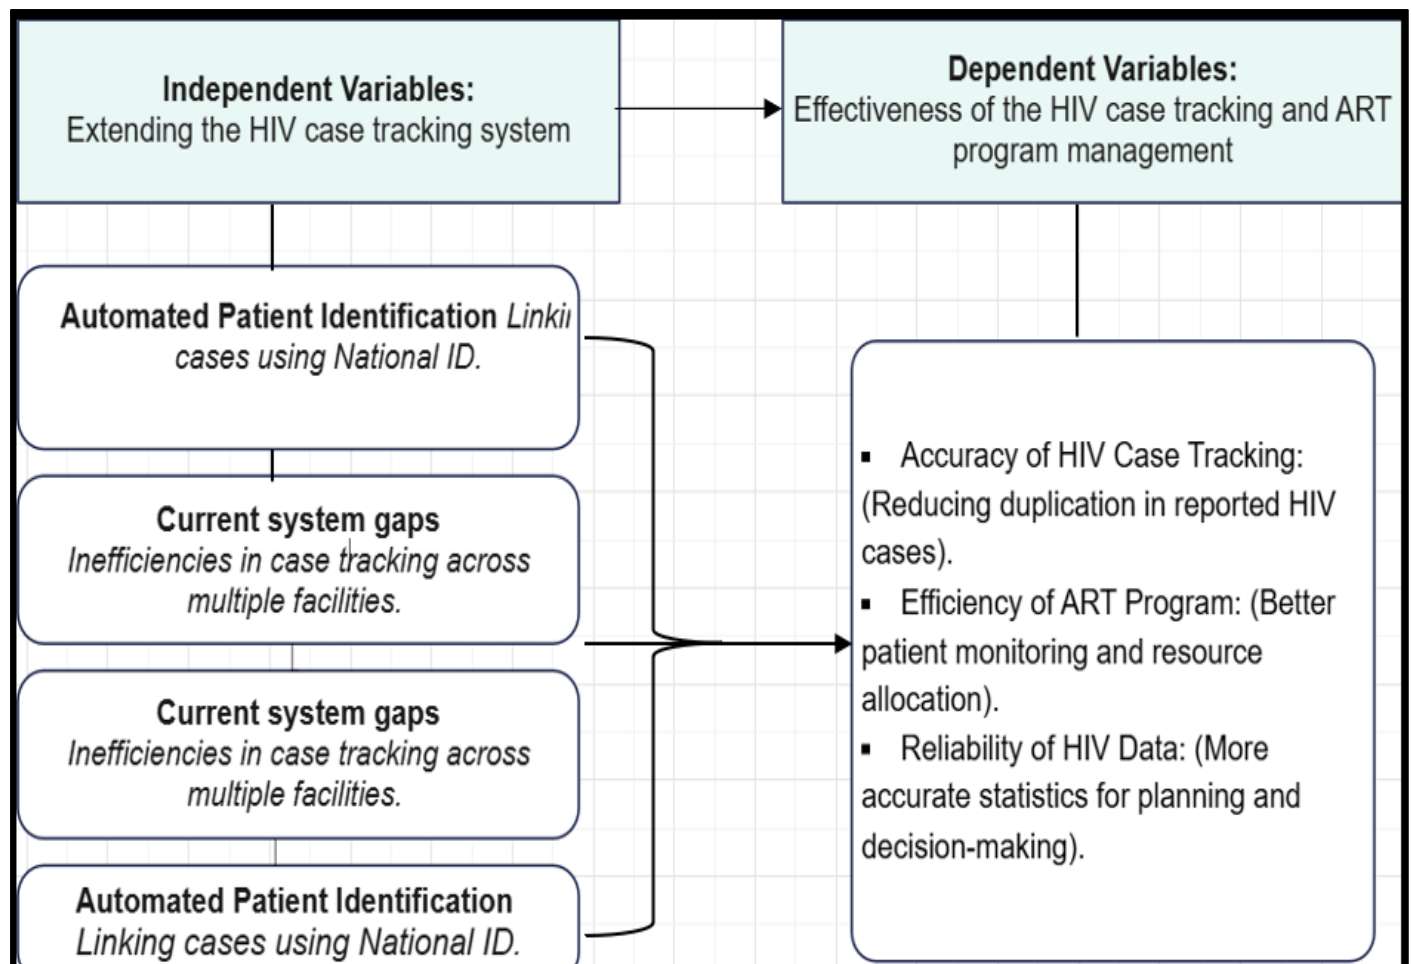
**Independent Variables:**
Extending the HIV case tracking system

**Dependent Variables:**
Effectiveness of the HIV case tracking and ART program management

**Automated Patient Identification** *Linki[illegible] cases using National ID.*

**Current system gaps**
*Inefficiencies in case tracking across multiple facilities.*

**Current system gaps**
*Inefficiencies in case tracking across multiple facilities.*

**Automated Patient Identification**
*Linking cases using National ID.*

- Accuracy of HIV Case Tracking: (Reducing duplication in reported HIV cases).
- Efficiency of ART Program: (Better patient monitoring and resource allocation).
- Reliability of HIV Data: (More accurate statistics for planning and decision-making).